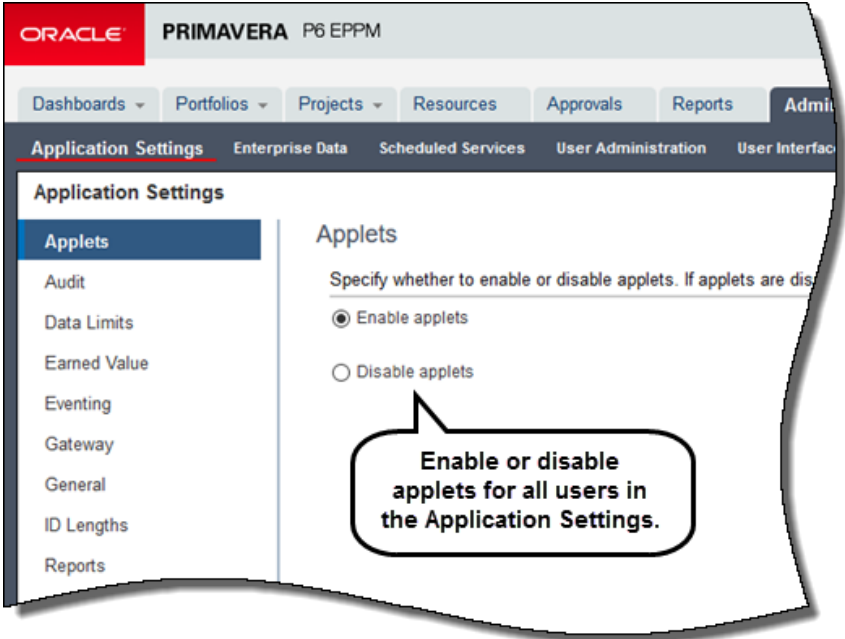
ORACLE PRIMAVERA P6 EPPM

Dashboards Portfolios Projects Resources Approvals Reports Admi

Application Settings Enterprise Data Scheduled Services User Administration User Interfac

Application Settings

Applets
Audit
Data Limits
Earned Value
Eventing
Gateway
General
ID Lengths
Reports

Applets

Specify whether to enable or disable applets. If applets are dis

Enable applets

Disable applets

Enable or disable applets for all users in the Application Settings.